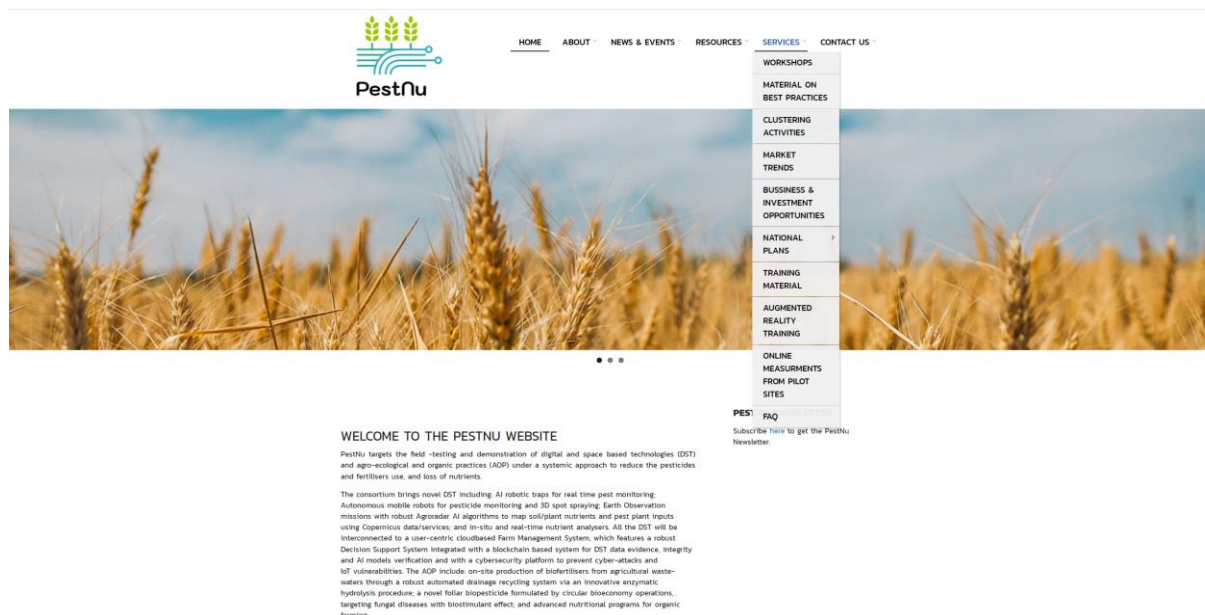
PestNu

HOME ABOUT NEWS & EVENTS RESOURCES SERVICES CONTACT US

WORKSHOPS
MATERIAL ON BEST PRACTICES
CLUSTERING ACTIVITIES
MARKET TRENDS
BUSSINESS & INVESTMENT OPPORTUNITIES
NATIONAL PLANS
TRAINING MATERIAL
AUGMENTED REALITY TRAINING
ONLINE MEASURMENTS FROM PILOT SITES
FAQ

PEST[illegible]

Subscribe here to get the PestNu Newsletter.

WELCOME TO THE PESTNU WEBSITE

PestNu targets the field -testing and demonstration of digital and space based technologies (DST) and agro-ecological and organic practices (AOP) under a systemic approach to reduce the pesticides and fertilisers use, and loss of nutrients.

The consortium brings novel DST including: AI robotic traps for real time pest monitoring; Autonomous mobile robots for pesticide monitoring and 3D spot spraying; Earth Observation missions with robust Agroradar AI algorithms to map soil/plant nutrients and pest plant inputs using Copernicus data/services; and in-situ and real-time nutrient analysers. All the DST will be interconnected to a user-centric cloudbased Farm Management System, which features a robust Decision Support System integrated with a blockchain based system for DST data evidence, integrity and AI models verification and with a cybersecurity platform to prevent cyber-attacks and IoT vulnerabilities. The AOP include: on-site production of biofertilisers from agricultural waste-waters through a robust automated drainage recycling system via an innovative enzymatic hydrolysis procedure; a novel foliar biopesticide formulated by circular bioeconomy operations, targeting fungal diseases with biostimulant effect; and advanced nutritional programs for organic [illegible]